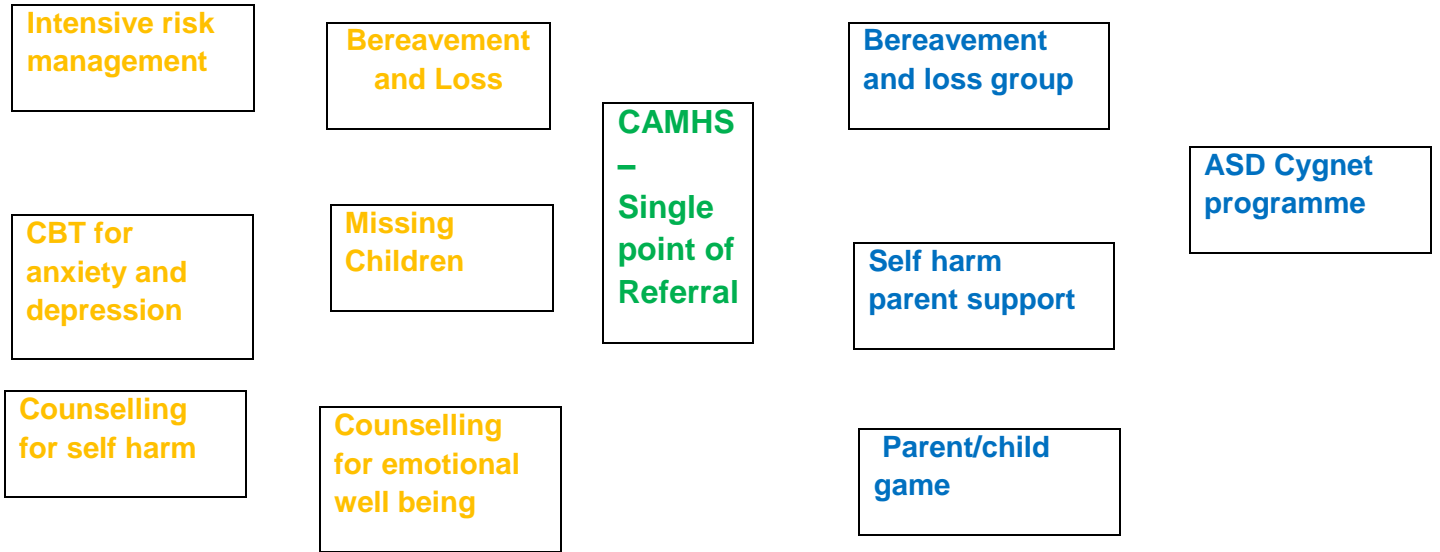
Intensive risk management

Bereavement and Loss

CAMHS – Single point of Referral

Bereavement and loss group

ASD Cygnet programme

CBT for anxiety and depression

Missing Children

Self harm parent support

Counselling for self harm

Counselling for emotional well being

Parent/child game